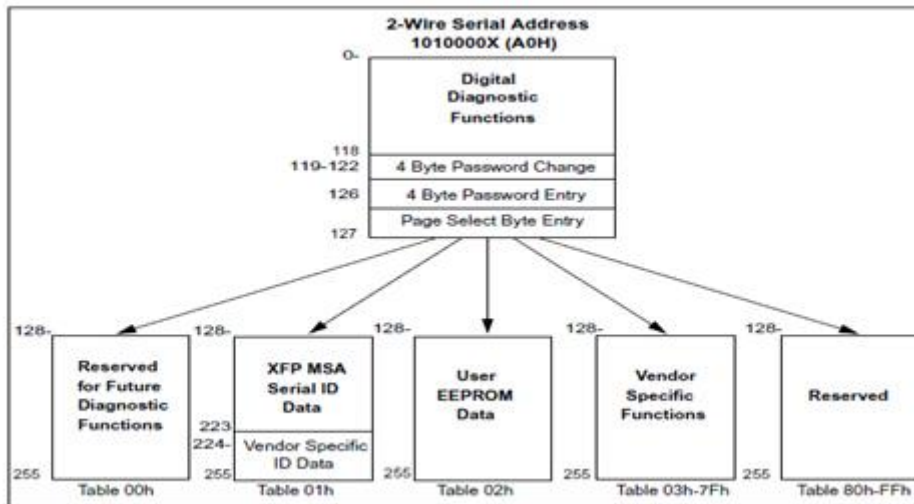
2-Wire Serial Address
1010000X (A0H)

0-

Digital Diagnostic Functions

118
119-122 4 Byte Password Change
126 4 Byte Password Entry
Page Select Byte Entry
127

128-
Reserved for Future Diagnostic Functions
255
Table 00h

128-
XFP MSA Serial ID Data
223
224-
Vendor Specific ID Data
255
Table 01h

128-
User EEPROM Data
255
Table 02h

128-
Vendor Specific Functions
255
Table 03h-7Fh

128-
Reserved
255
Table 80h-FFh